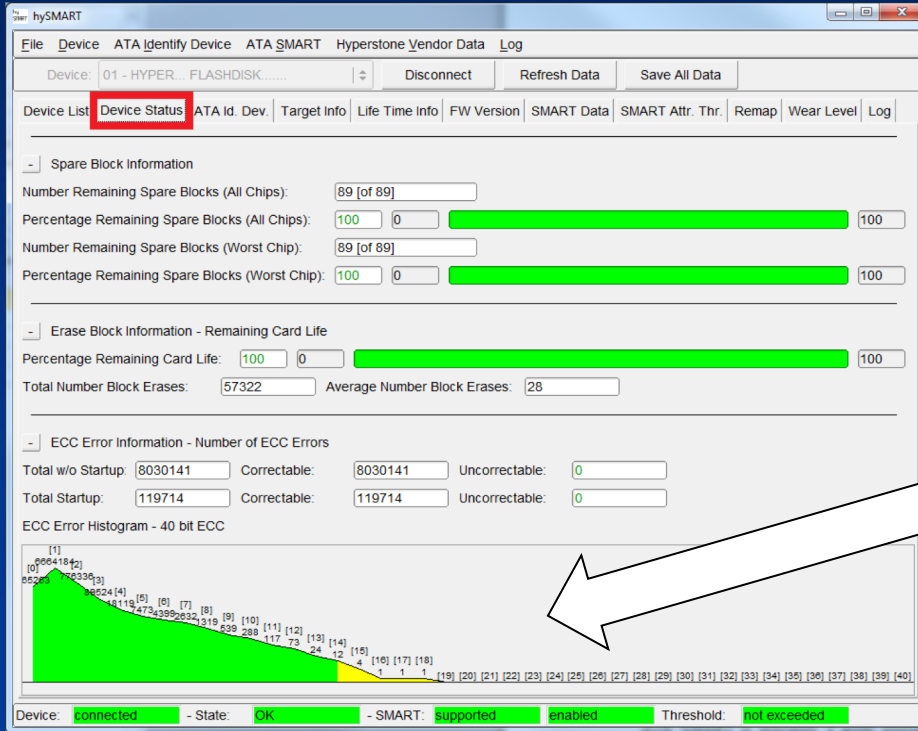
hySMART

File Device ATA Identify Device ATA SMART Hyperstone Vendor Data Log

Device: 01 - HYPER... FLASHDISK...... Disconnect Refresh Data Save All Data

Device List | Device Status | ATA Id. Dev. | Target Info | Life Time Info | FW Version | SMART Data | SMART Attr. Thr. | Remap | Wear Level | Log

- Spare Block Information

Number Remaining Spare Blocks (All Chips): 89 [of 89]

Percentage Remaining Spare Blocks (All Chips): 100 0 100

Number Remaining Spare Blocks (Worst Chip): 89 [of 89]

Percentage Remaining Spare Blocks (Worst Chip): 100 0 100

- Erase Block Information - Remaining Card Life

Percentage Remaining Card Life: 100 0 100

Total Number Block Erases: 57322 Average Number Block Erases: 28

- ECC Error Information - Number of ECC Errors

Total w/o Startup: 8030141 Correctable: 8030141 Uncorrectable: 0

Total Startup: 119714 Correctable: 119714 Uncorrectable: 0

ECC Error Histogram - 40 bit ECC

[0] 65263 [1] 6664184 [2] 776336 [3] 88524 [4] 18119 [5] 7473 [6] 4399 [7] 2632 [8] 1319 [9] 539 [10] 288 [11] 117 [12] 73 [13] 24 [14] 12 [15] 4 [16] 1 [17] 1 [18] 1 [19] [20] [21] [22] [23] [24] [25] [26] [27] [28] [29] [30] [31] [32] [33] [34] [35] [36] [37] [38] [39] [40]

Device: connected - State: OK - SMART: supported enabled Threshold: not exceeded